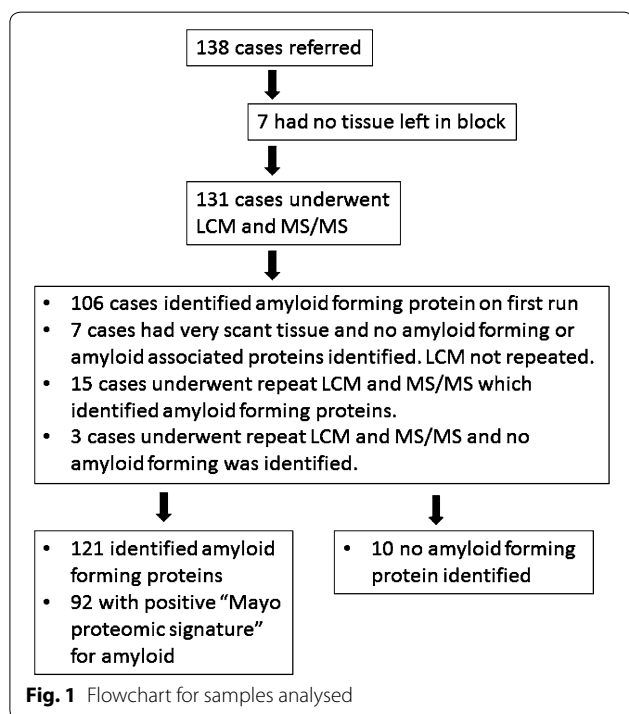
138 cases referred

7 had no tissue left in block

131 cases underwent LCM and MS/MS

- 106 cases identified amyloid forming protein on first run
- 7 cases had very scant tissue and no amyloid forming or amyloid associated proteins identified. LCM not repeated.
- 15 cases underwent repeat LCM and MS/MS which identified amyloid forming proteins.
- 3 cases underwent repeat LCM and MS/MS and no amyloid forming was identified.

- 121 identified amyloid forming proteins
- 92 with positive "Mayo proteomic signature" for amyloid

- 10 no amyloid forming protein identified

**Fig. 1** Flowchart for samples analysed